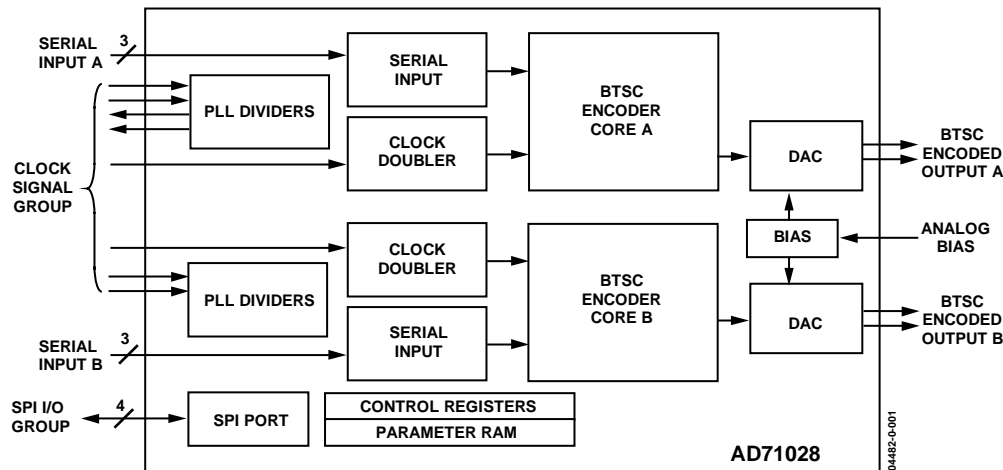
SERIAL INPUT A
3
SERIAL INPUT
BTSC ENCODER CORE A
PLL DIVIDERS
CLOCK SIGNAL GROUP
CLOCK DOUBLER
DAC
BTSC ENCODED OUTPUT A
BIAS
ANALOG BIAS
CLOCK DOUBLER
BTSC ENCODER CORE B
PLL DIVIDERS
DAC
BTSC ENCODED OUTPUT B
SERIAL INPUT B
3
SERIAL INPUT
SPI I/O GROUP
4
SPI PORT
CONTROL REGISTERS
PARAMETER RAM
AD71028
04482-0-001